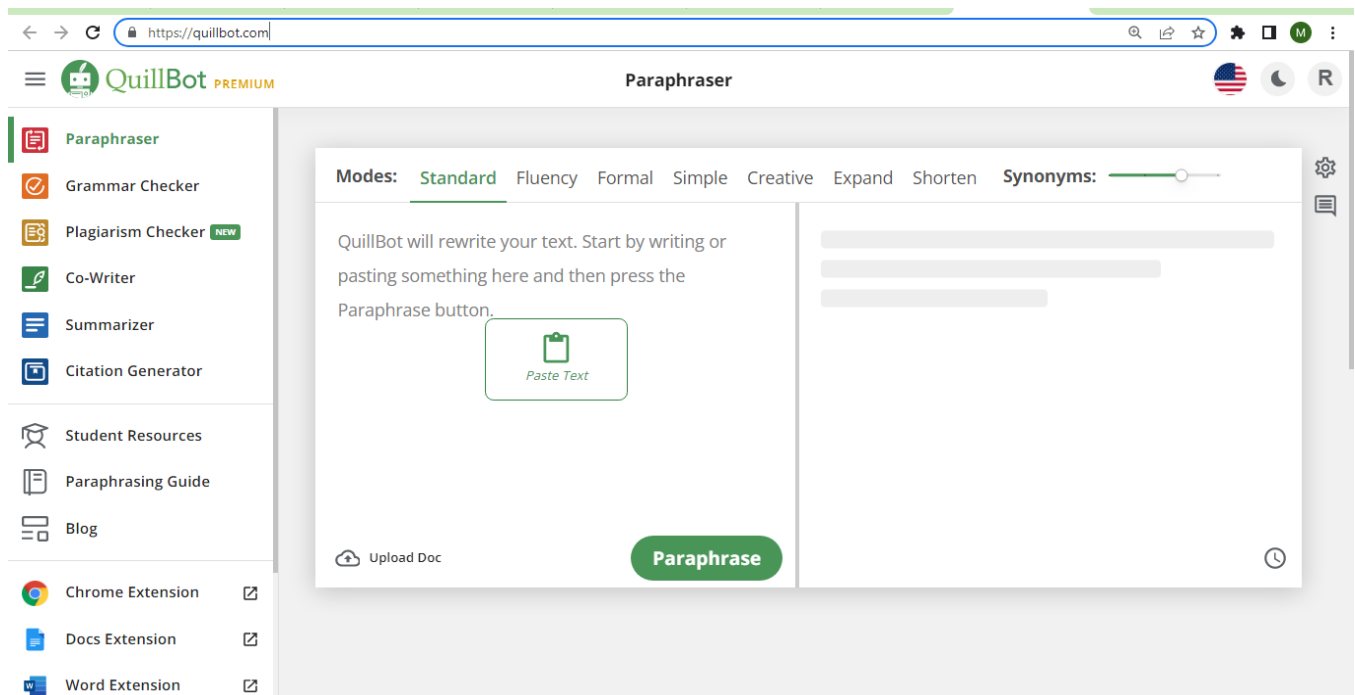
https://quillbot.com

M

QuillBot PREMIUM

Paraphraser

R

Paraphraser

Grammar Checker

Plagiarism Checker NEW

Co-Writer

Summarizer

Citation Generator

Student Resources

Paraphrasing Guide

Blog

Chrome Extension

Docs Extension

Word Extension

Modes: Standard Fluency Formal Simple Creative Expand Shorten Synonyms:

QuillBot will rewrite your text. Start by writing or pasting something here and then press the Paraphrase button.

Paste Text

Upload Doc

Paraphrase